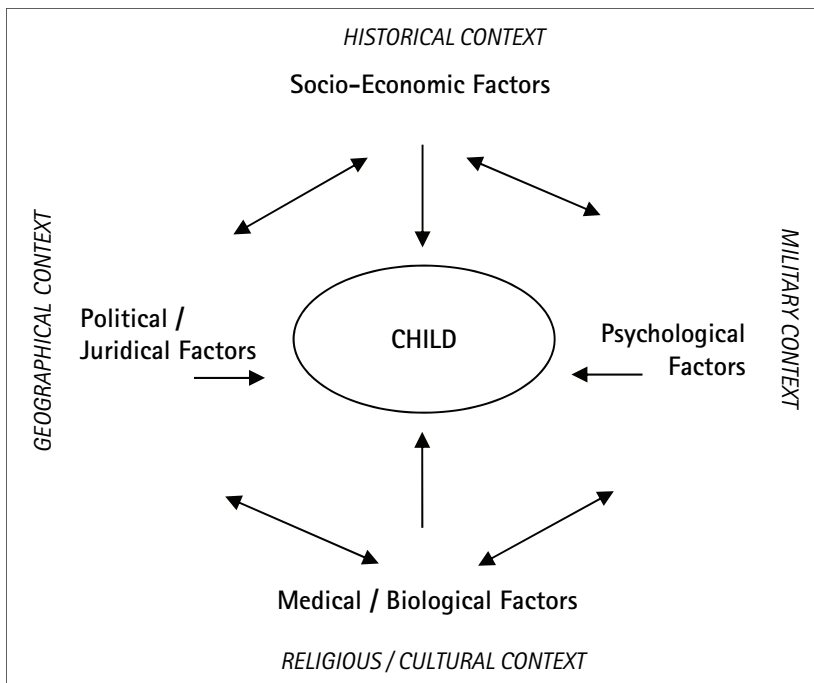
HISTORICAL CONTEXT

Socio-Economic Factors

GEOGRAPHICAL CONTEXT

Political / Juridical Factors

CHILD

Psychological Factors

MILITARY CONTEXT

Medical / Biological Factors

RELIGIOUS / CULTURAL CONTEXT